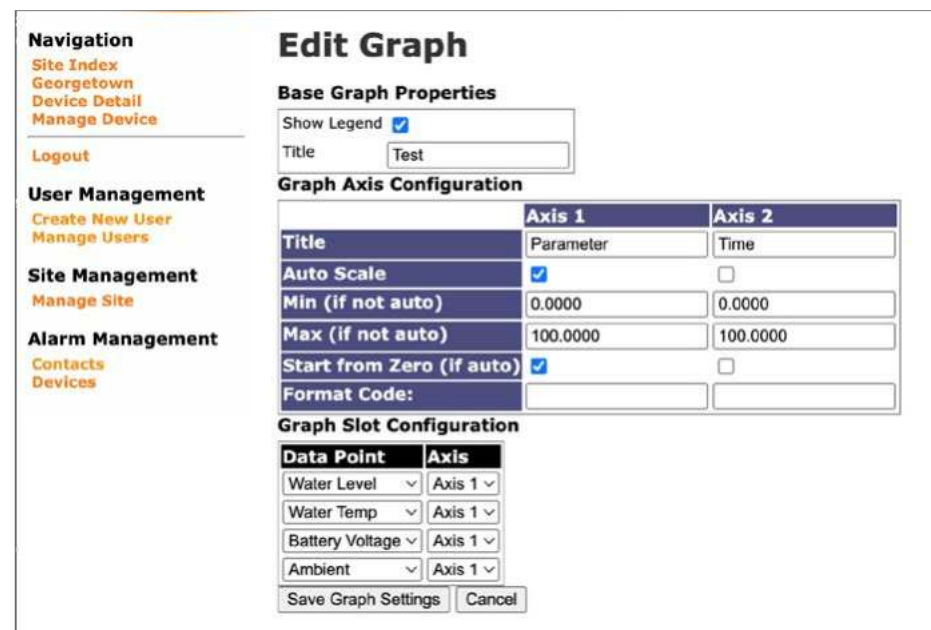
Navigation
Site Index
Georgetown
Device Detail
Manage Device

Logout

User Management
Create New User
Manage Users

Site Management
Manage Site

Alarm Management
Contacts
Devices

Edit Graph

Base Graph Properties

| Show Legend | ☑ |
|---|---|
| Title | Test |

Graph Axis Configuration

| | Axis 1 | Axis 2 |
|---|---|---|
| Title | Parameter | Time |
| Auto Scale | ☑ | ☐ |
| Min (if not auto) | 0.0000 | 0.0000 |
| Max (if not auto) | 100.0000 | 100.0000 |
| Start from Zero (if auto) | ☑ | ☐ |
| Format Code: | | |

Graph Slot Configuration

| Data Point | Axis |
|---|---|
| Water Level | Axis 1 |
| Water Temp | Axis 1 |
| Battery Voltage | Axis 1 |
| Ambient | Axis 1 |

Save Graph Settings Cancel